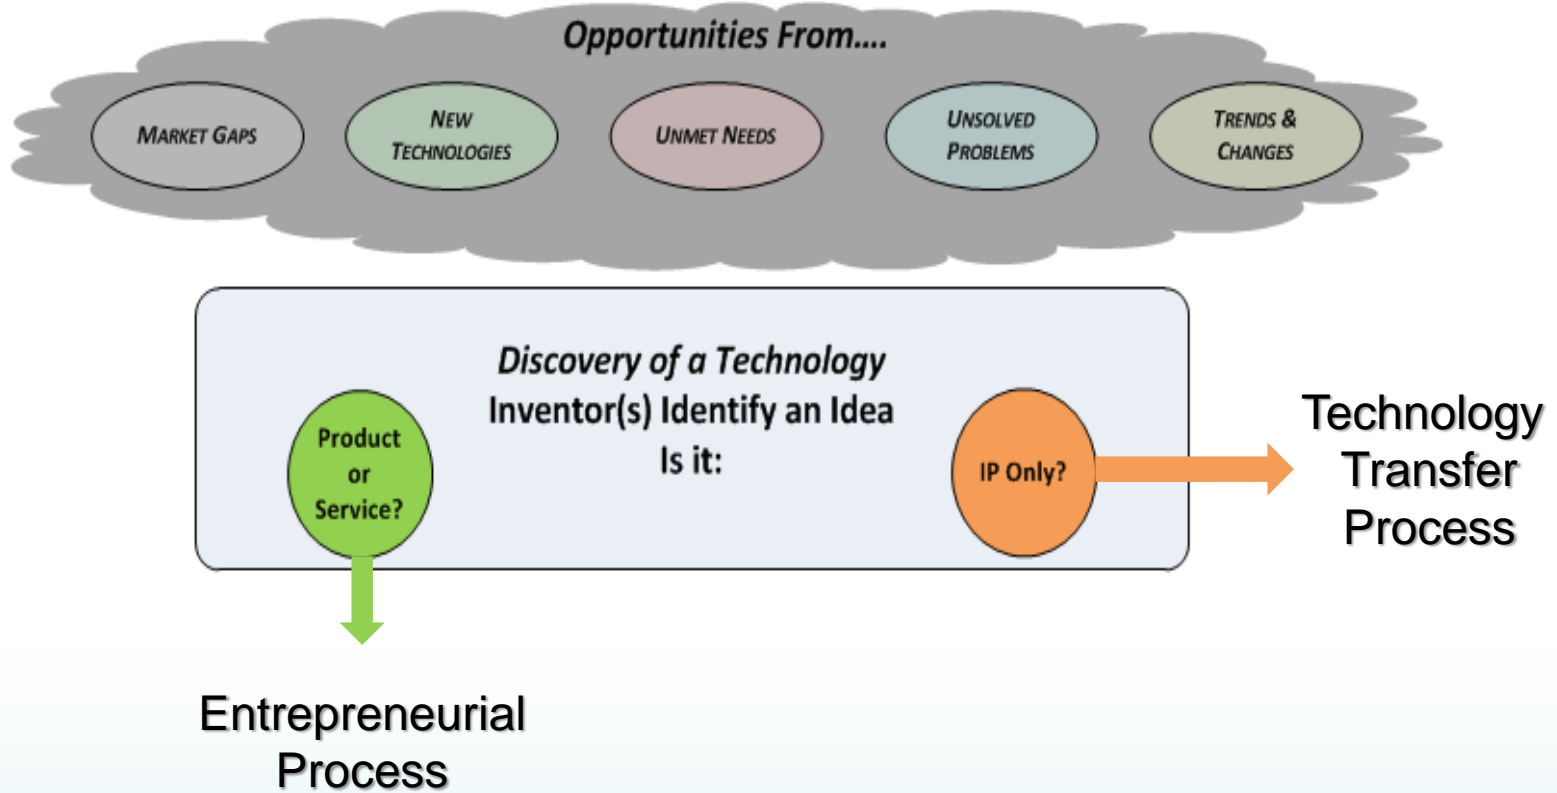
Opportunities From....

MARKET GAPS

NEW TECHNOLOGIES

UNMET NEEDS

UNSOLVED PROBLEMS

TRENDS & CHANGES

Discovery of a Technology
Inventor(s) Identify an Idea
Is it:

Product or Service?

IP Only?

Technology Transfer Process

Entrepreneurial Process